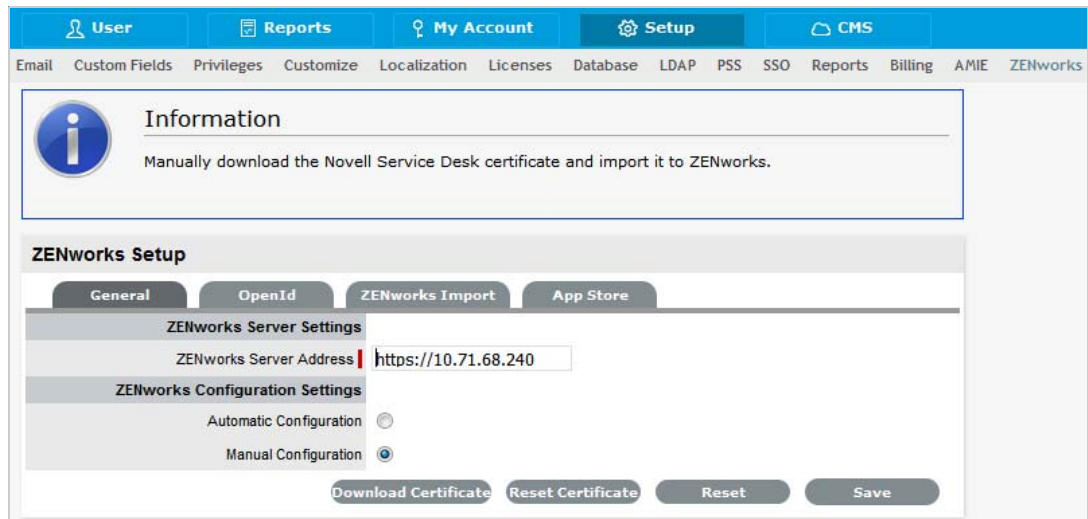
User | Reports | My Account | Setup | CMS

Email | Custom Fields | Privileges | Customize | Localization | Licenses | Database | LDAP | PSS | SSO | Reports | Billing | AMIE | ZENworks

Information

Manually download the Novell Service Desk certificate and import it to ZENworks.

ZENworks Setup

General | OpenId | ZENworks Import | App Store

ZENworks Server Settings

ZENworks Server Address https://10.71.68.240

ZENworks Configuration Settings

Automatic Configuration

Manual Configuration

Download Certificate | Reset Certificate | Reset | Save